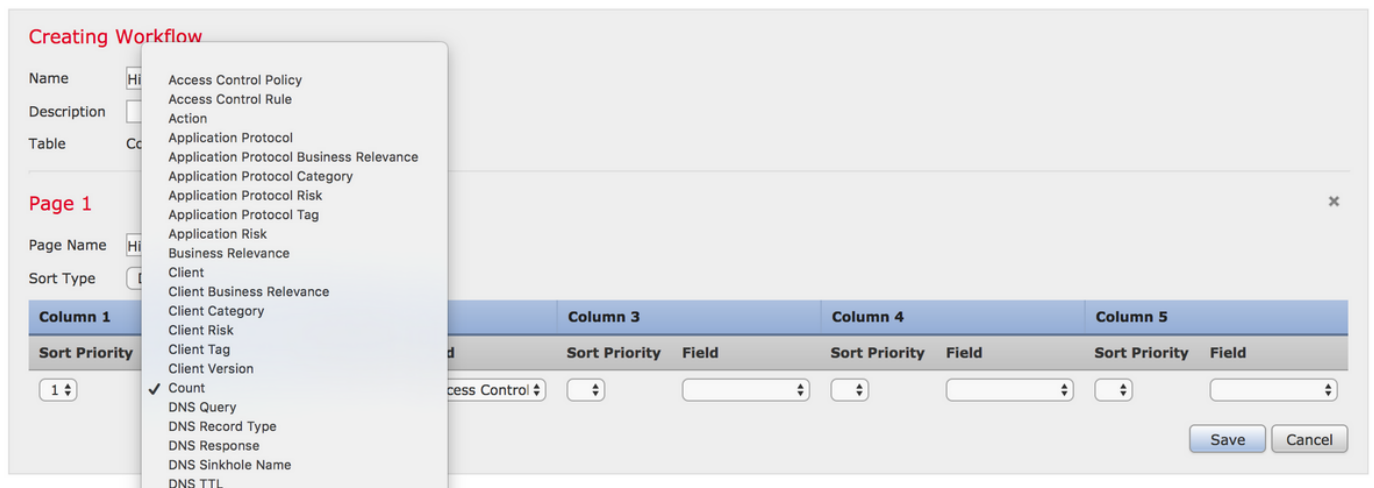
Creating Workflow

Name Hi

Description

Table Co

Access Control Policy
Access Control Rule
Action
Application Protocol
Application Protocol Business Relevance
Application Protocol Category
Application Protocol Risk
Application Protocol Tag
Application Risk
Business Relevance
Client
Client Business Relevance
Client Category
Client Risk
Client Tag
Client Version
✓ Count
DNS Query
DNS Record Type
DNS Response
DNS Sinkhole Name
DNS TTL

Page 1

×

Page Name Hi

Sort Type D

| Column 1 | | | Column 3 | | Column 4 | | Column 5 | |
|---|---|---|---|---|---|---|---|---|
| Sort Priority | | d | Sort Priority | Field | Sort Priority | Field | Sort Priority | Field |
| 1 | | ccess Control | | | | | | |

Save Cancel